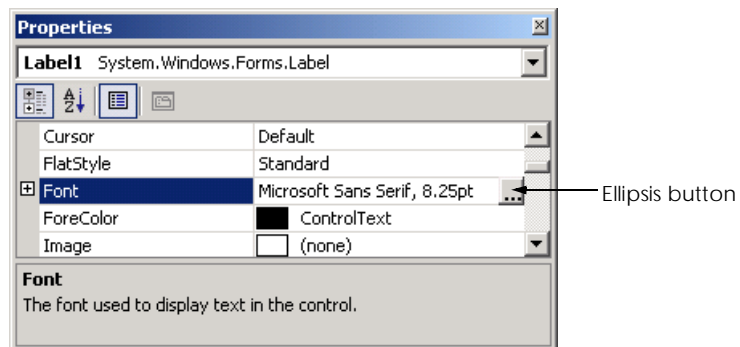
Properties

Label1 System.Windows.Forms.Label

| | |
|---|---|
| Cursor | Default |
| FlatStyle | Standard |
| ⊞ Font | Microsoft Sans Serif, 8.25pt ... |
| ForeColor | ControlText |
| Image | (none) |

Ellipsis button

Font
The font used to display text in the control.